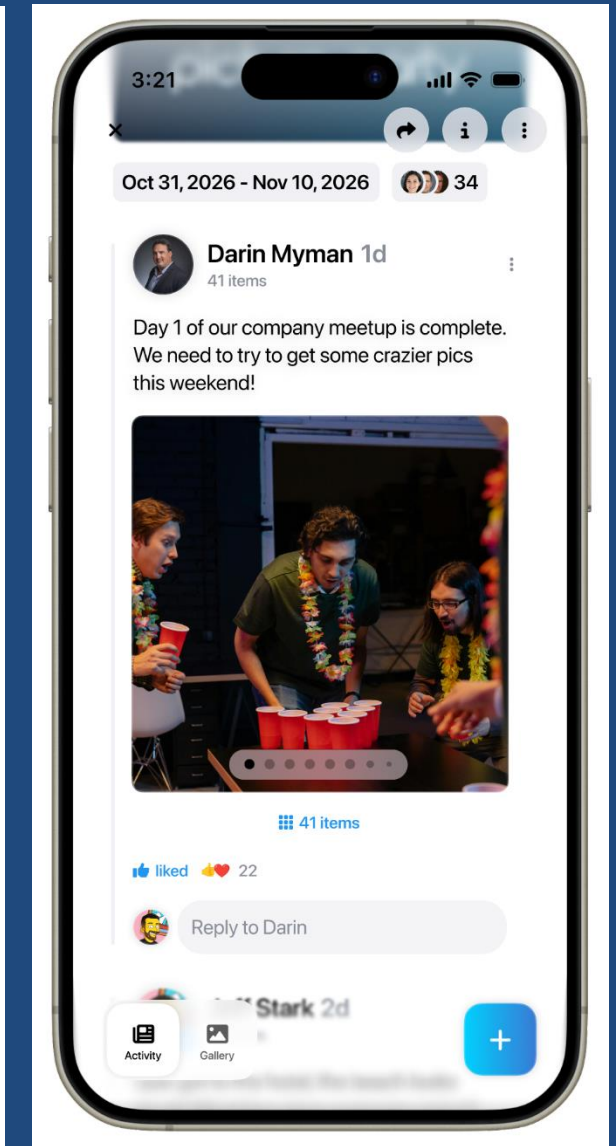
3:21

×

Oct 31, 2026 - Nov 10, 2026

34

Darin Myman 1d
41 items

Day 1 of our company meetup is complete. We need to try to get some crazier pics this weekend!

41 items

liked 22

Reply to Darin

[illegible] Stark 2d

Activity
Gallery

+